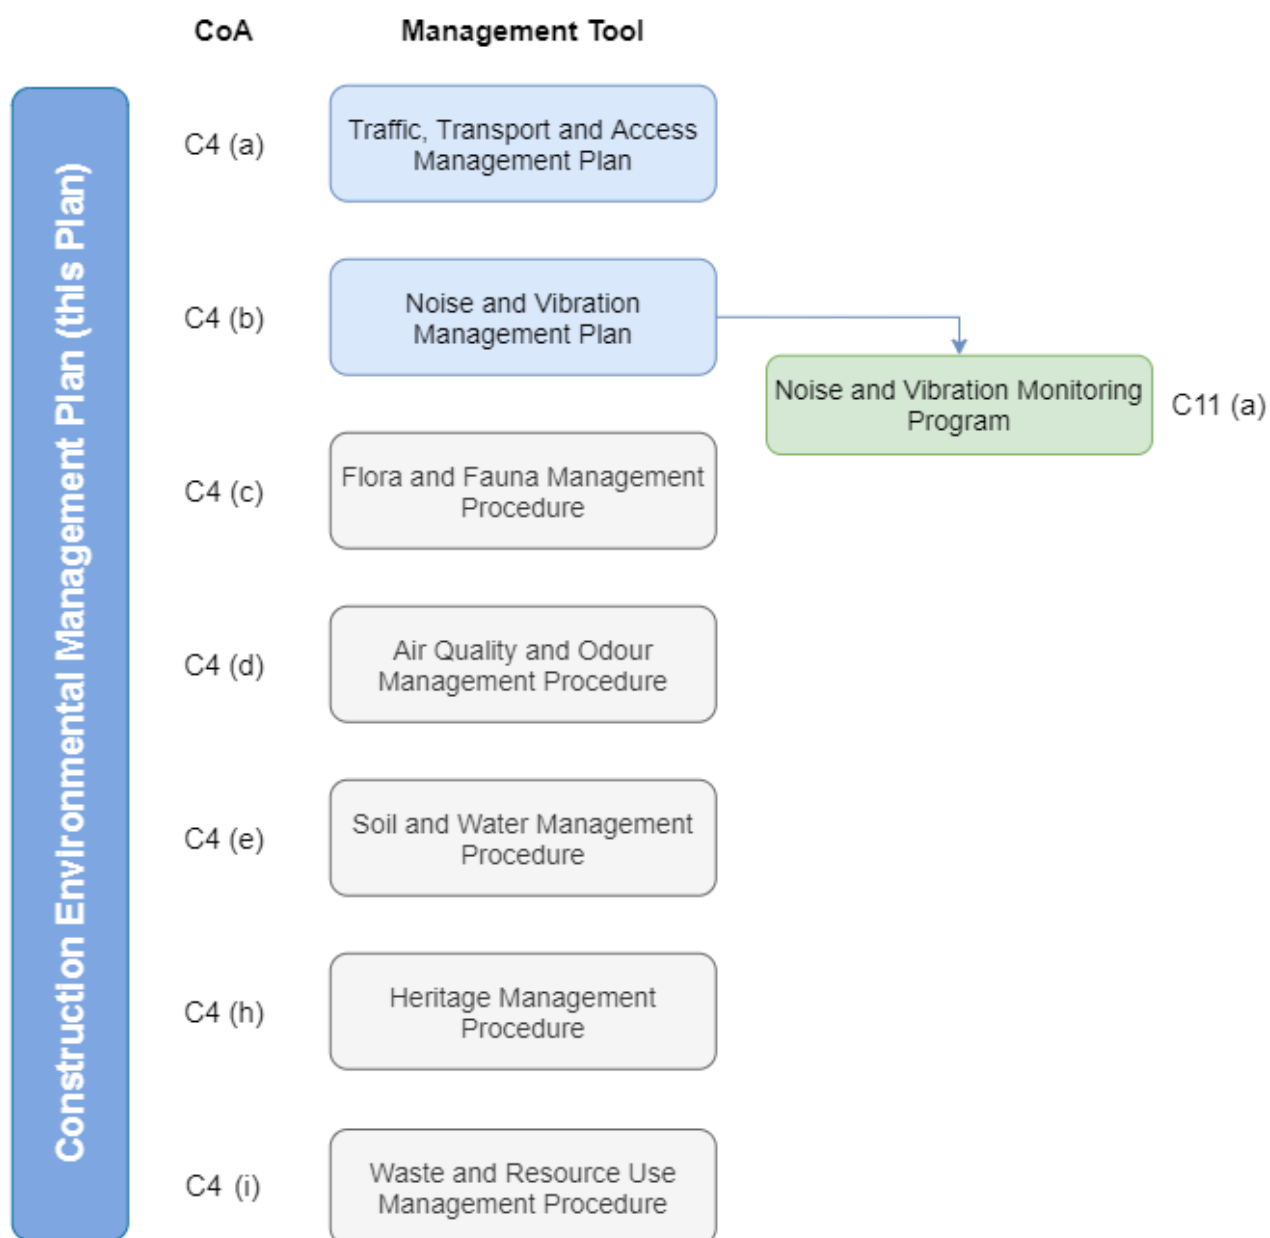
CoA

Management Tool

Construction Environmental Management Plan (this Plan)

C4 (a)

Traffic, Transport and Access Management Plan

C4 (b)

Noise and Vibration Management Plan

Noise and Vibration Monitoring Program

C11 (a)

C4 (c)

Flora and Fauna Management Procedure

C4 (d)

Air Quality and Odour Management Procedure

C4 (e)

Soil and Water Management Procedure

C4 (h)

Heritage Management Procedure

C4 (i)

Waste and Resource Use Management Procedure